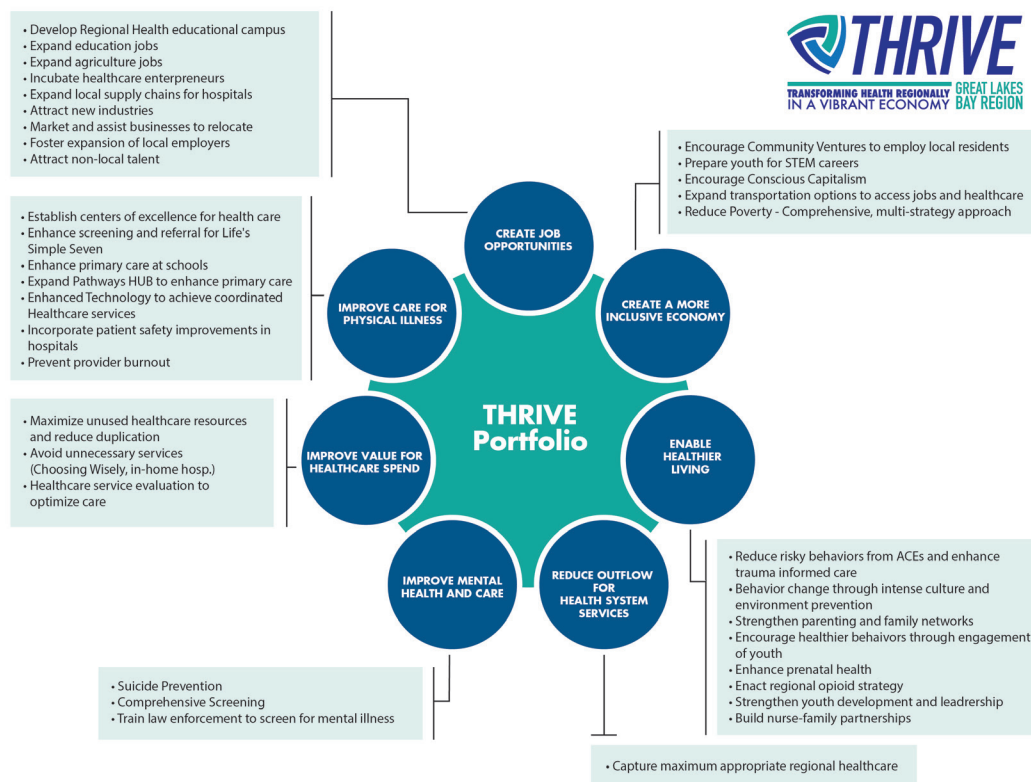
• Develop Regional Health educational campus
• Expand education jobs
• Expand agriculture jobs
• Incubate healthcare enterpreneurs
• Expand local supply chains for hospitals
• Attract new industries
• Market and assist businesses to relocate
• Foster expansion of local employers
• Attract non-local talent

THRIVE
TRANSFORMING HEALTH REGIONALLY IN A VIBRANT ECONOMY
GREAT LAKES BAY REGION

• Encourage Community Ventures to employ local residents
• Prepare youth for STEM careers
• Encourage Conscious Capitalism
• Expand transportation options to access jobs and healthcare
• Reduce Poverty - Comprehensive, multi-strategy approach

• Establish centers of excellence for health care
• Enhance screening and referral for Life's Simple Seven
• Enhance primary care at schools
• Expand Pathways HUB to enhance primary care
• Enhanced Technology to achieve coordinated Healthcare services
• Incorporate patient safety improvements in hospitals
• Prevent provider burnout

CREATE JOB OPPORTUNITIES

IMPROVE CARE FOR PHYSICAL ILLNESS

CREATE A MORE INCLUSIVE ECONOMY

THRIVE Portfolio

• Maximize unused healthcare resources and reduce duplication
• Avoid unnecessary services (Choosing Wisely, in-home hosp.)
• Healthcare service evaluation to optimize care

IMPROVE VALUE FOR HEALTHCARE SPEND

ENABLE HEALTHIER LIVING

IMPROVE MENTAL HEALTH AND CARE

REDUCE OUTFLOW FOR HEALTH SYSTEM SERVICES

• Reduce risky behaviors from ACEs and enhance trauma informed care
• Behavior change through intense culture and environment prevention
• Strengthen parenting and family networks
• Encourage healthier behaviors through engagement of youth
• Enhance prenatal health
• Enact regional opioid strategy
• Strengthen youth development and leadership
• Build nurse-family partnerships

• Suicide Prevention
• Comprehensive Screening
• Train law enforcement to screen for mental illness

• Capture maximum appropriate regional healthcare